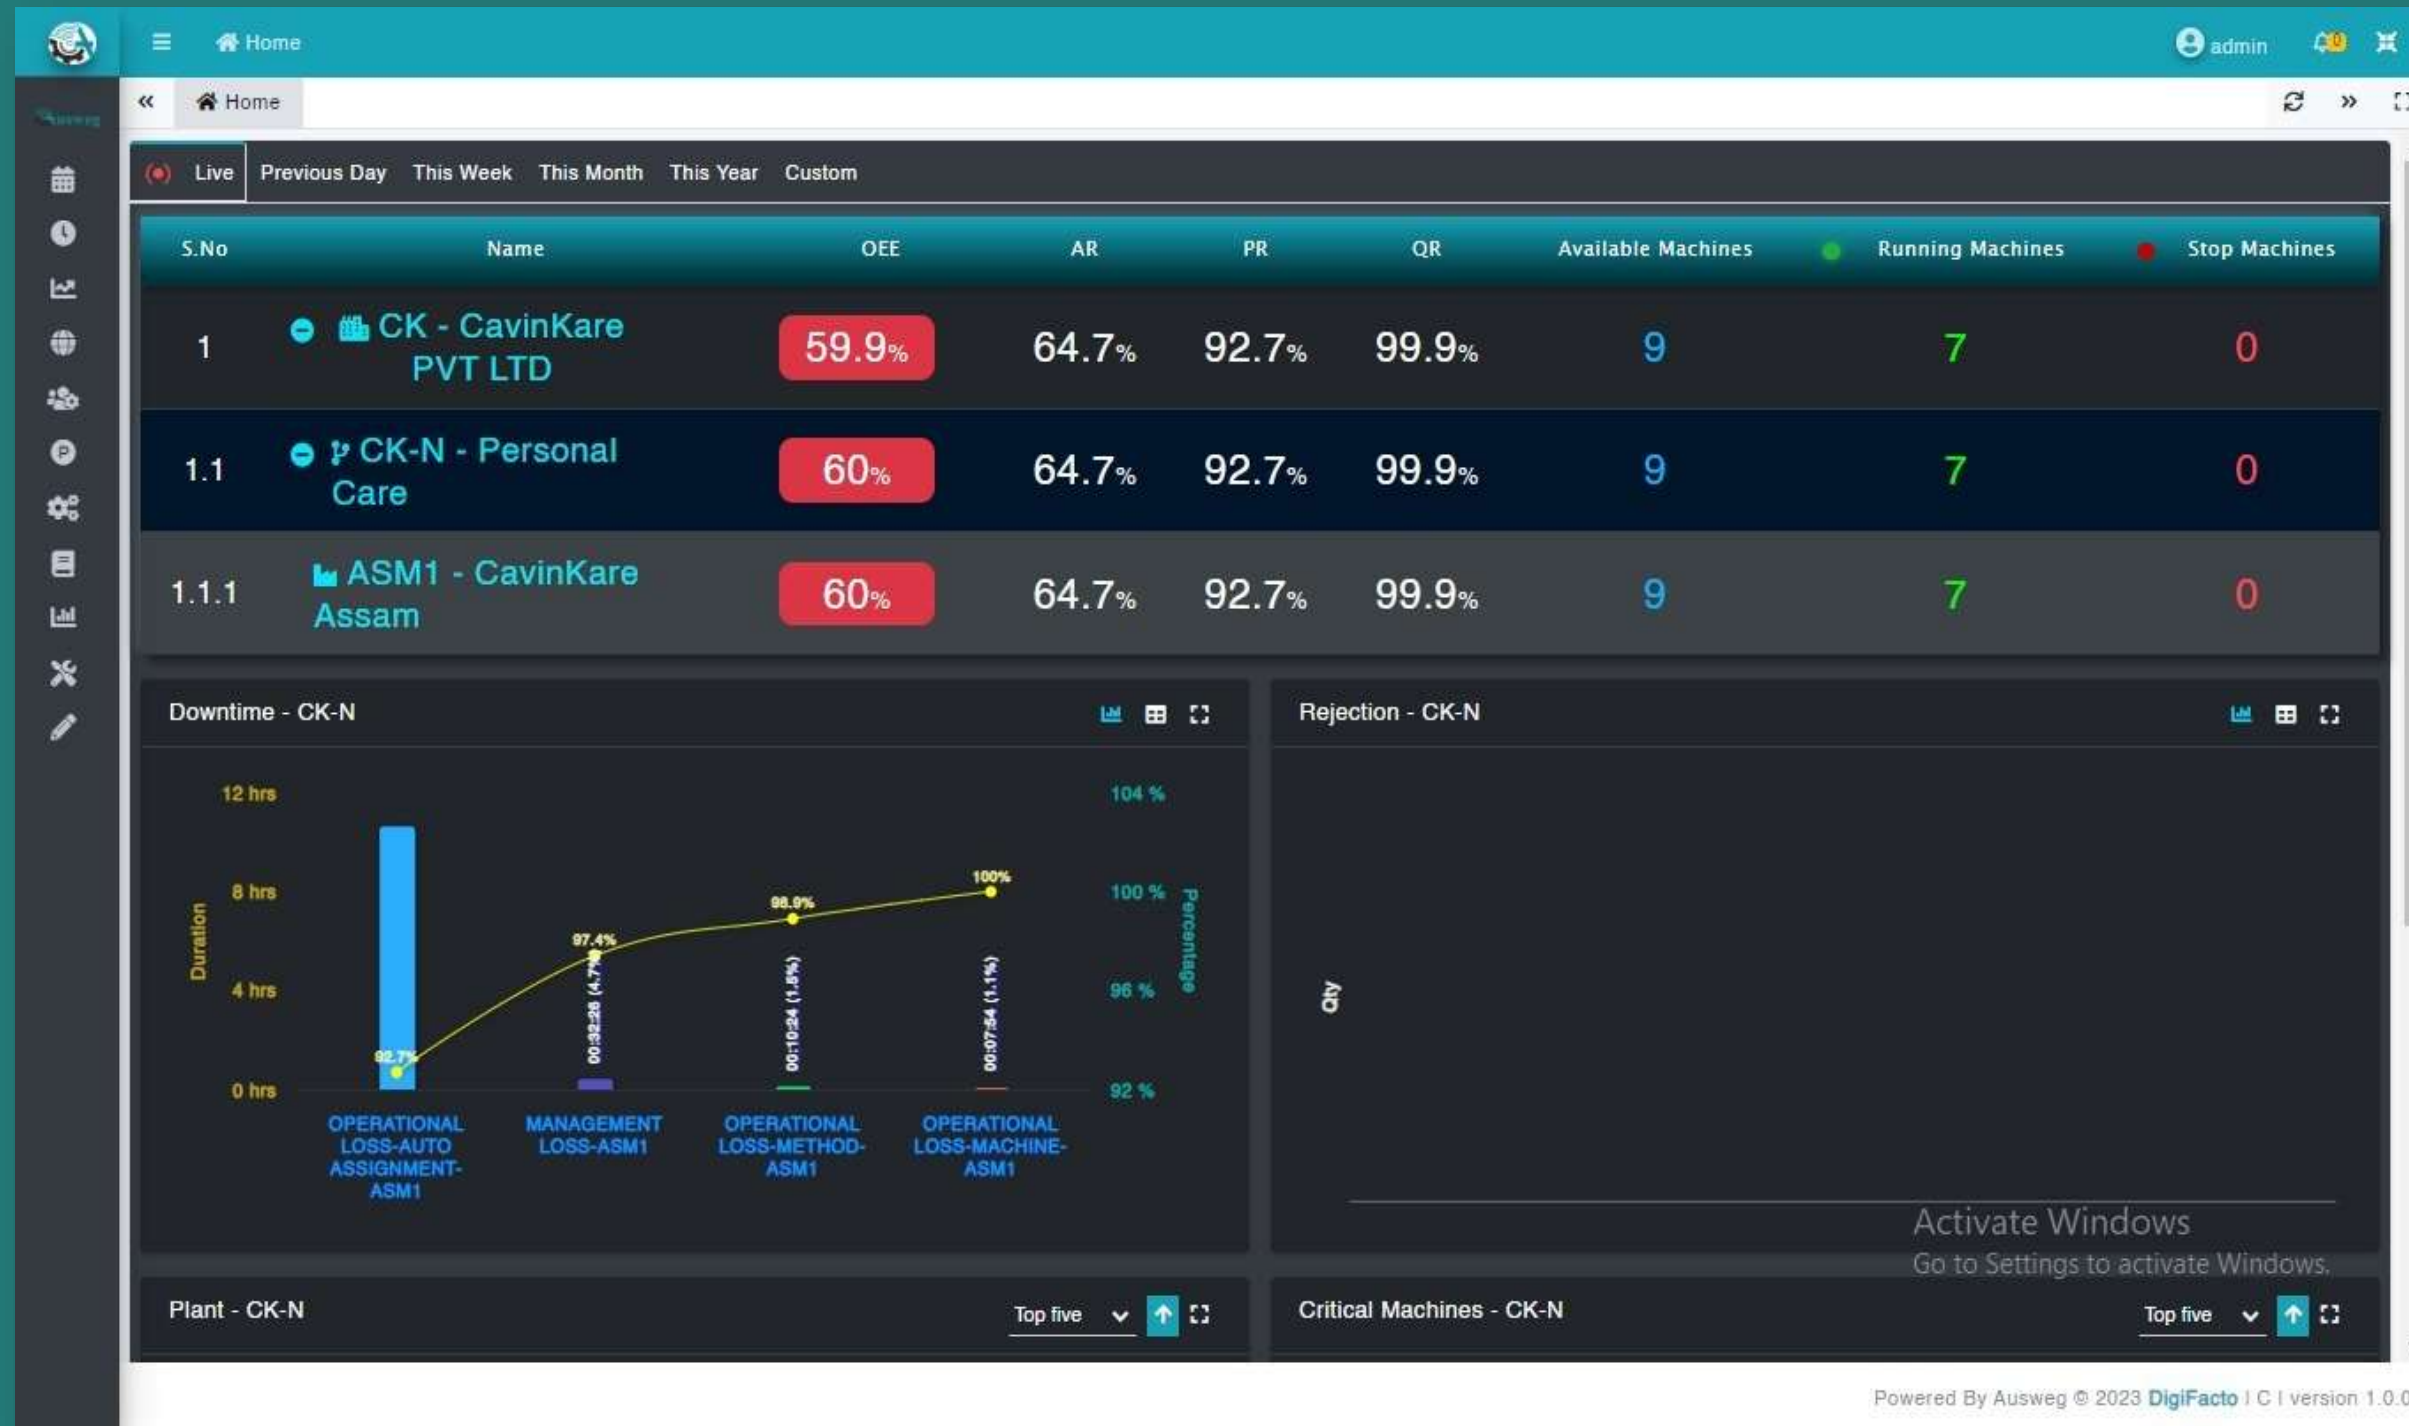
Home
admin

Ausweg

Home

Live Previous Day This Week This Month This Year Custom

| S.No | Name | OEE | AR | PR | QR | Available Machines | Running Machines | Stop Machines |
|---|---|---|---|---|---|---|---|---|
| 1 | CK - CavinKare PVT LTD | 59.9% | 64.7% | 92.7% | 99.9% | 9 | 7 | 0 |
| 1.1 | CK-N - Personal Care | 60% | 64.7% | 92.7% | 99.9% | 9 | 7 | 0 |
| 1.1.1 | ASM1 - CavinKare Assam | 60% | 64.7% | 92.7% | 99.9% | 9 | 7 | 0 |

Downtime - CK-N

12 hrs
8 hrs
4 hrs
0 hrs
Duration
104 %
100 %
96 %
92 %
Percentage
92.7%
97.4%
98.9%
100%
00:32:26 (4.7%)
00:10:24 (1.5%)
00:07:54 (1.1%)
OPERATIONAL LOSS-AUTO ASSIGNMENT-ASM1
MANAGEMENT LOSS-ASM1
OPERATIONAL LOSS-METHOD-ASM1
OPERATIONAL LOSS-MACHINE-ASM1

Rejection - CK-N

Qty

Activate Windows
Go to Settings to activate Windows.

Plant - CK-N
Top five

Critical Machines - CK-N
Top five

Powered By Ausweg © 2023 DigiFacto | C | version 1.0.0